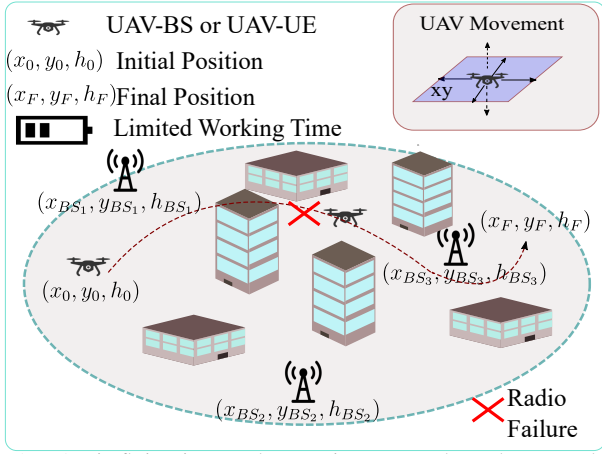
UAV-BS or UAV-UE

$(x_0, y_0, h_0)$ Initial Position

$(x_F, y_F, h_F)$ Final Position

Limited Working Time

UAV Movement

xy

$(x_{BS_1}, y_{BS_1}, h_{BS_1})$

$(x_F, y_F, h_F)$

$(x_{BS_3}, y_{BS_3}, h_{BS_3})$

$(x_0, y_0, h_0)$

$(x_{BS_2}, y_{BS_2}, h_{BS_2})$

Radio Failure